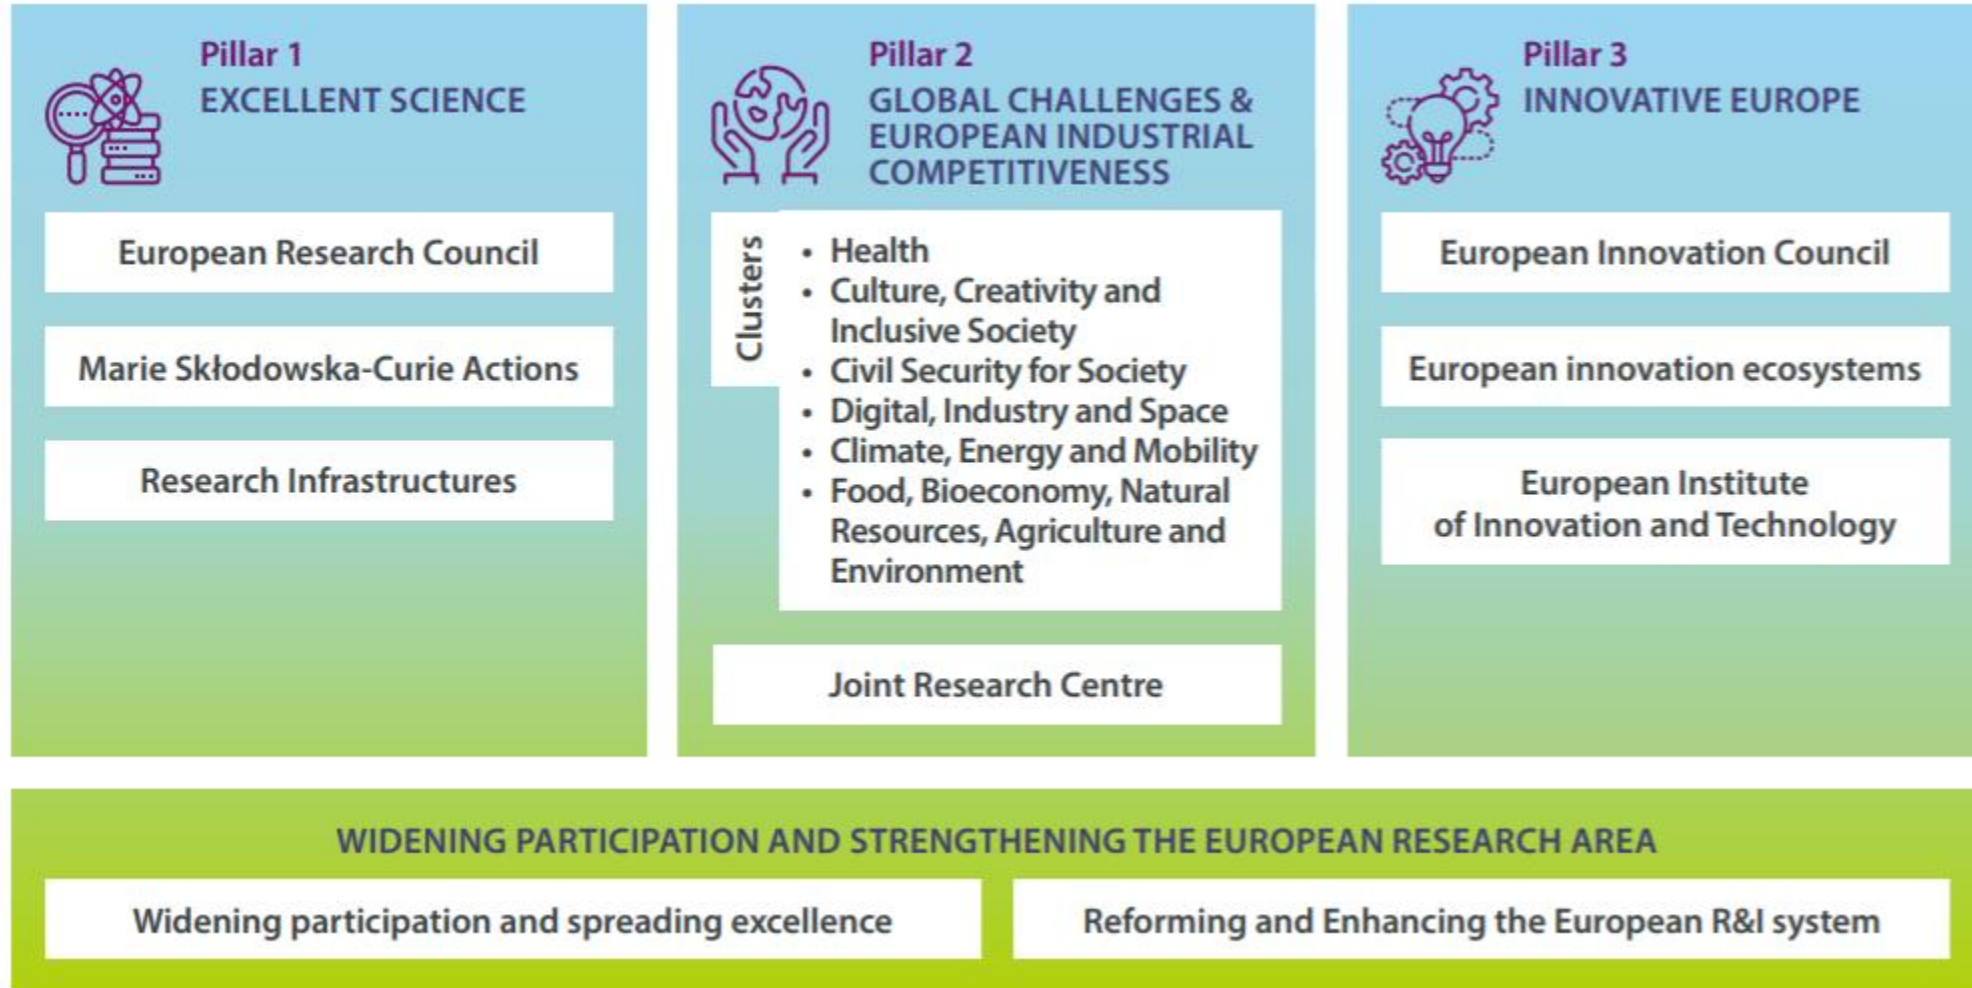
Pillar 1
EXCELLENT SCIENCE

European Research Council

Marie Skłodowska-Curie Actions

Research Infrastructures

Pillar 2
GLOBAL CHALLENGES & EUROPEAN INDUSTRIAL COMPETITIVENESS

Clusters

- Health
- Culture, Creativity and Inclusive Society
- Civil Security for Society
- Digital, Industry and Space
- Climate, Energy and Mobility
- Food, Bioeconomy, Natural Resources, Agriculture and Environment

Joint Research Centre

Pillar 3
INNOVATIVE EUROPE

European Innovation Council

European innovation ecosystems

European Institute of Innovation and Technology

WIDENING PARTICIPATION AND STRENGTHENING THE EUROPEAN RESEARCH AREA

Widening participation and spreading excellence

Reforming and Enhancing the European R&I system